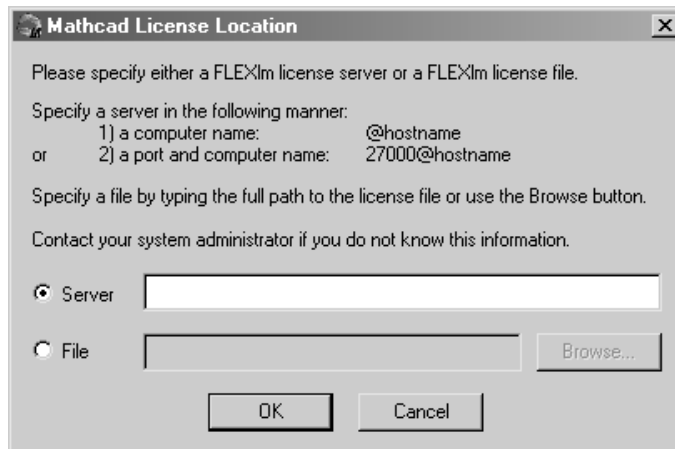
Mathcad License Location

×

Please specify either a FLEXlm license server or a FLEXlm license file.

Specify a server in the following manner:
1) a computer name: @hostname
or 2) a port and computer name: 27000@hostname

Specify a file by typing the full path to the license file or use the Browse button.

Contact your system administrator if you do not know this information.

Server

File

Browse...

OK

Cancel